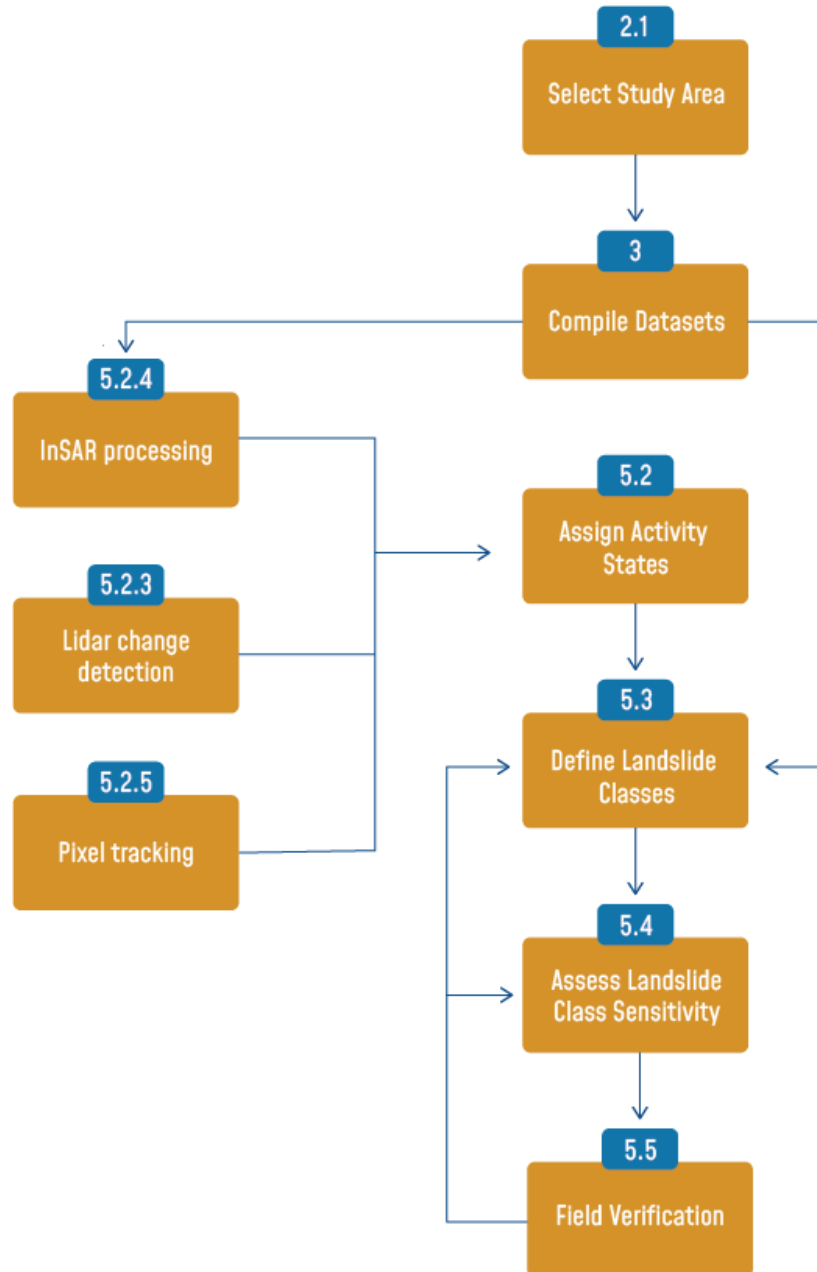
2.1
Select Study Area

3
Compile Datasets

5.2.4
InSAR processing

5.2
Assign Activity States

5.2.3
Lidar change detection

5.3
Define Landslide Classes

5.2.5
Pixel tracking

5.4
Assess Landslide Class Sensitivity

5.5
Field Verification